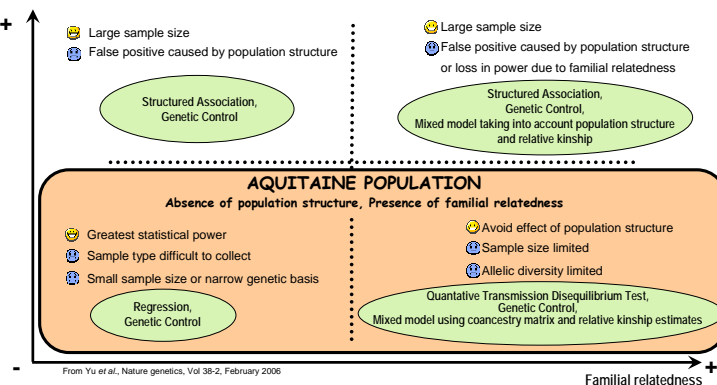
+

Large sample size
False positive caused by population structure

Structured Association, Genetic Control

Large sample size
False positive caused by population structure or loss in power due to familial relatedness

Structured Association, Genetic Control, Mixed model taking into account population structure and relative kinship

AQUITAINE POPULATION
Absence of population structure, Presence of familial relatedness

Greatest statistical power
Sample type difficult to collect
Small sample size or narrow genetic basis

Regression, Genetic Control

Avoid effect of population structure
Sample size limited
Allelic diversity limited

Quantative Transmission Disequilibrium Test, Genetic Control, Mixed model using coancestry matrix and relative kinship estimates

-

From Yu *et al.*, Nature genetics, Vol 38-2, February 2006

+
Familial relatedness